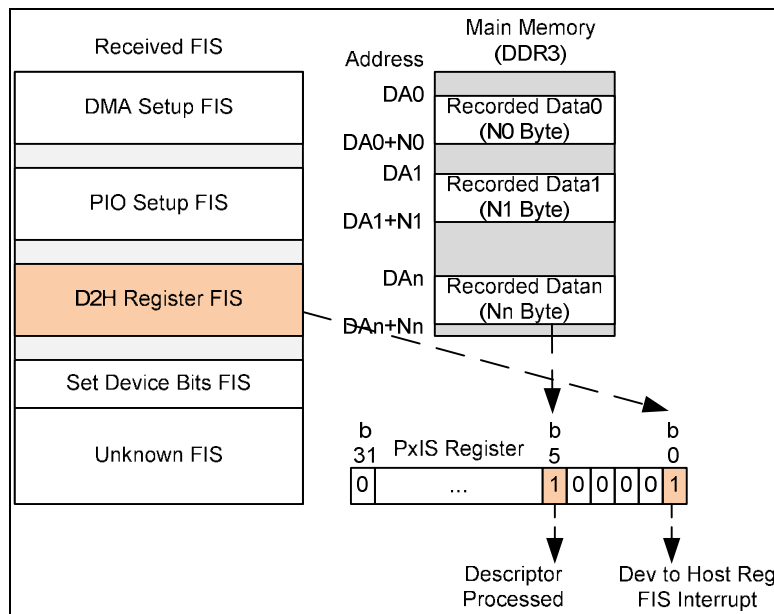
Received FIS

DMA Setup FIS

PIO Setup FIS

D2H Register FIS

Set Device Bits FIS

Unknown FIS

Main Memory (DDR3)

Address

DA0

Recorded Data0 (N0 Byte)

DA0+N0

DA1

Recorded Data1 (N1 Byte)

DA1+N1

DAn

Recorded Datan (Nn Byte)

DAn+Nn

b 31

PxIS Register

b 5

b 0

0 ... 1 0 0 0 0 1

Descriptor Processed

Dev to Host Reg FIS Interrupt